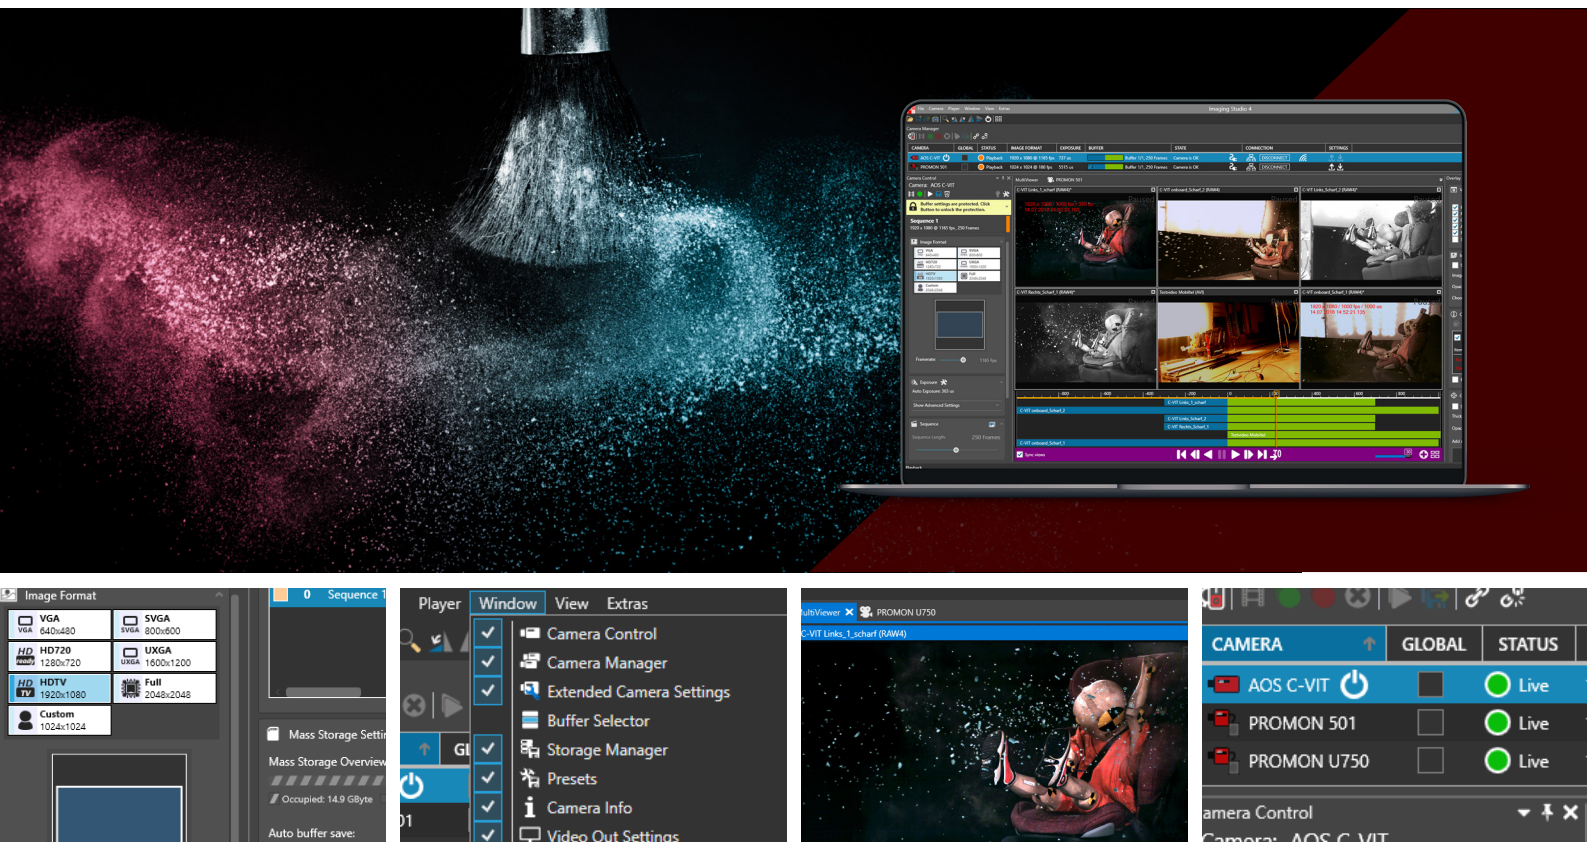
Image Format
VGA 640x480
SVGA 800x600
HD720 1280x720
UXGA 1600x1200
HDTV 1920x1080
Full 2048x2048
Custom 1024x1024

0 Sequence 1

Mass Storage Setti
Mass Storage Overview
Occupied: 14.9 GByte
Auto buffer save:

Player Window View Extras
Camera Control
Camera Manager
Extended Camera Settings
Buffer Selector
Storage Manager
Presets
Camera Info
Video Out Settings

ultiViewer PROMON U750
C-VIT Links_1_scharf (RAW4)

CAMERA GLOBAL STATUS
AOS C-VIT Live
PROMON 501 Live
PROMON U750 Live
amera Control
Camera: AOS C-VIT